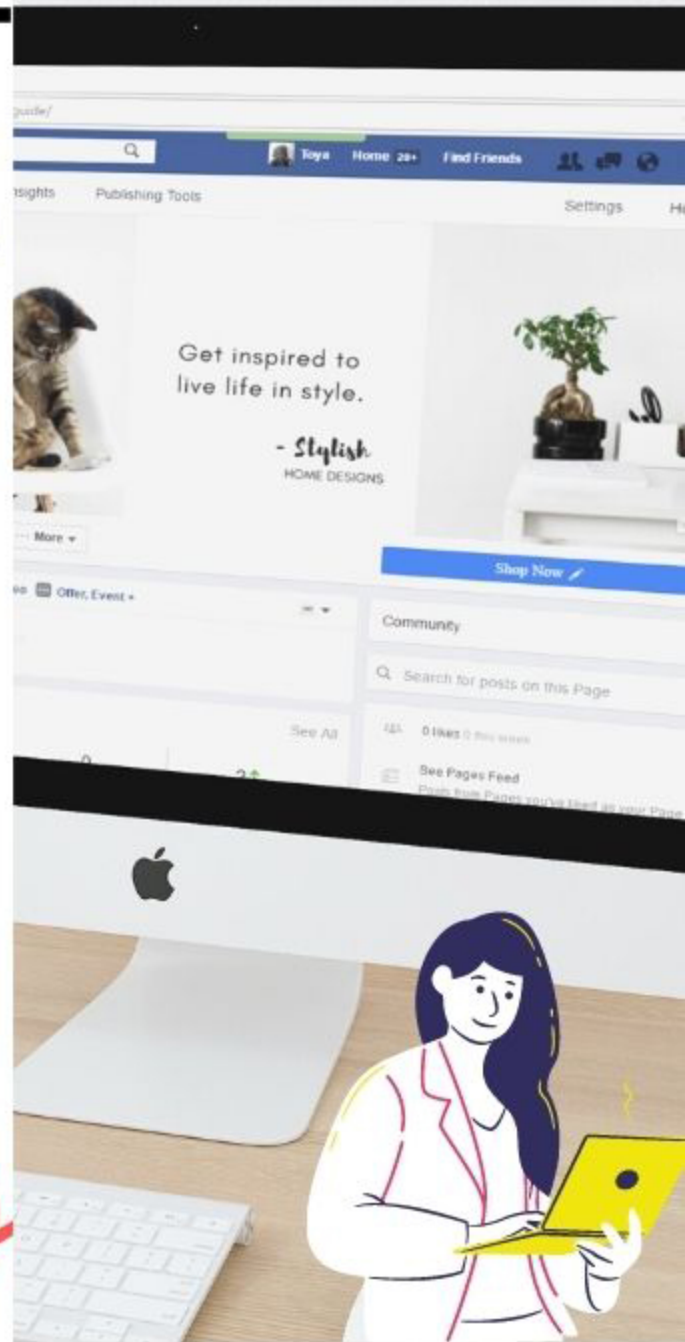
guide/

Toya Home 20+ Find Friends

nsights Publishing Tools Settings He

Get inspired to live life in style.

- Stylish
HOME DESIGNS

··· More ▾

Shop Now

eo Offer, Event +

Community

Search for posts on this Page

See All

0 likes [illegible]

See Pages Feed
Posts from Pages you've liked as your Page